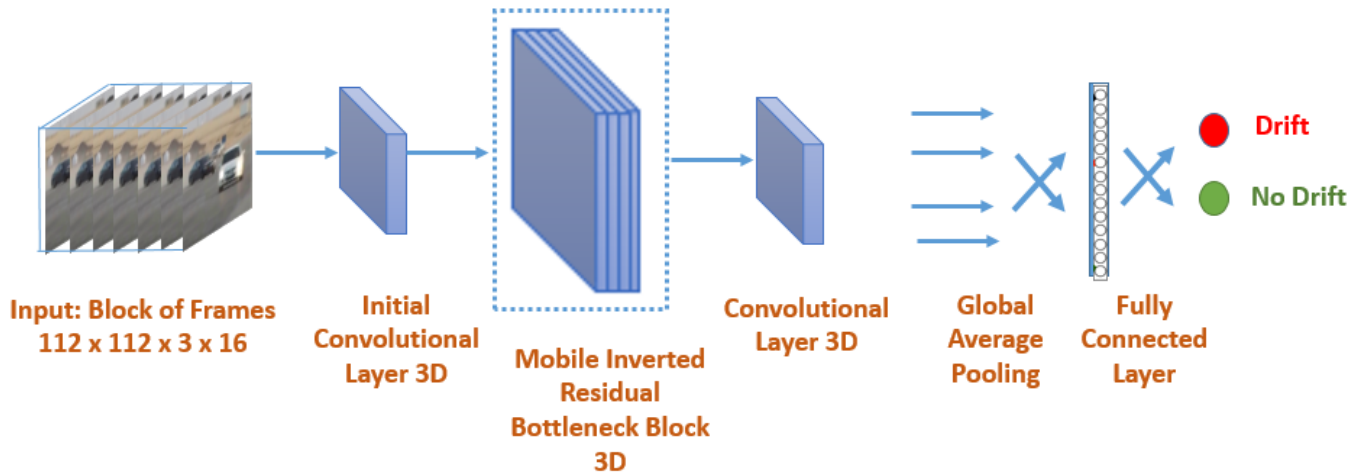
Drift

No Drift

Input: Block of Frames
112 x 112 x 3 x 16

Initial Convolutional Layer 3D

Mobile Inverted Residual Bottleneck Block 3D

Convolutional Layer 3D

Global Average Pooling

Fully Connected Layer